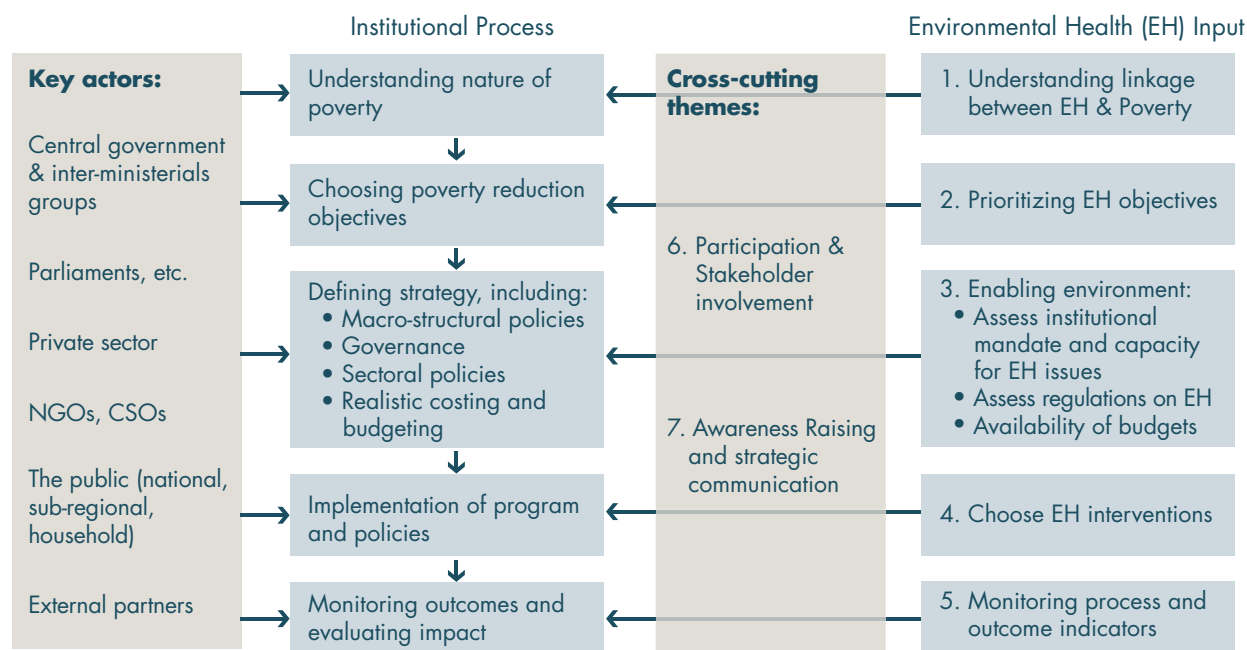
Institutional Process

Environmental Health (EH) Input

Key actors:

Central government & inter-ministerials groups

Parliaments, etc.

Private sector

NGOs, CSOs

The public (national, sub-regional, household)

External partners

Understanding nature of poverty

Choosing poverty reduction objectives

Defining strategy, including:
• Macro-structural policies
• Governance
• Sectoral policies
• Realistic costing and budgeting

Implementation of program and policies

Monitoring outcomes and evaluating impact

Cross-cutting themes:

6. Participation & Stakeholder involvement

7. Awareness Raising and strategic communication

1. Understanding linkage between EH & Poverty

2. Prioritizing EH objectives

3. Enabling environment:
• Assess institutional mandate and capacity for EH issues
• Assess regulations on EH
• Availability of budgets

4. Choose EH interventions

5. Monitoring process and outcome indicators